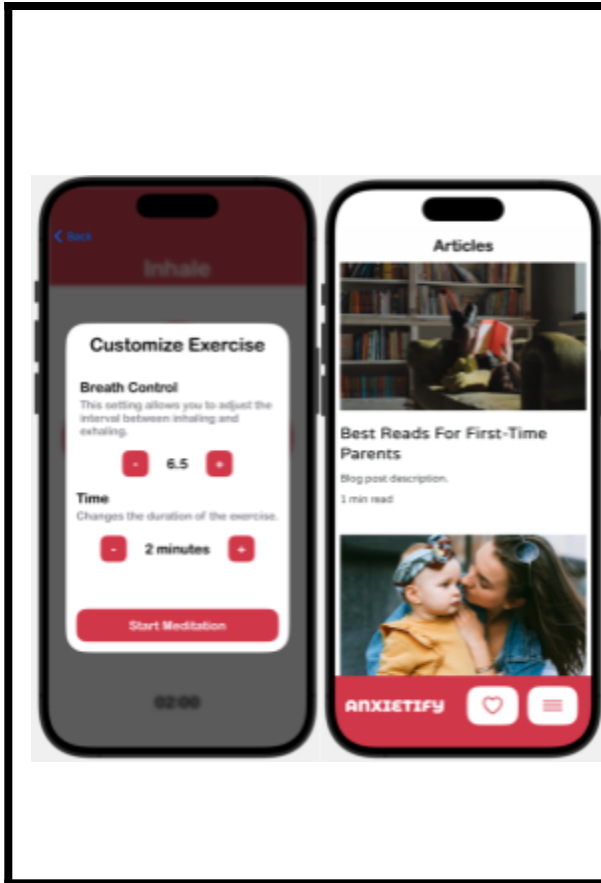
< Back

Inhale

Customize Exercise

Breath Control

This setting allows you to adjust the interval between inhaling and exhaling.

- 6.5 +

Time

Changes the duration of the exercise.

- 2 minutes +

Start Meditation

02:00

Articles

Best Reads For First-Time Parents

Blog post description.

1 min read

ANXIETIFY